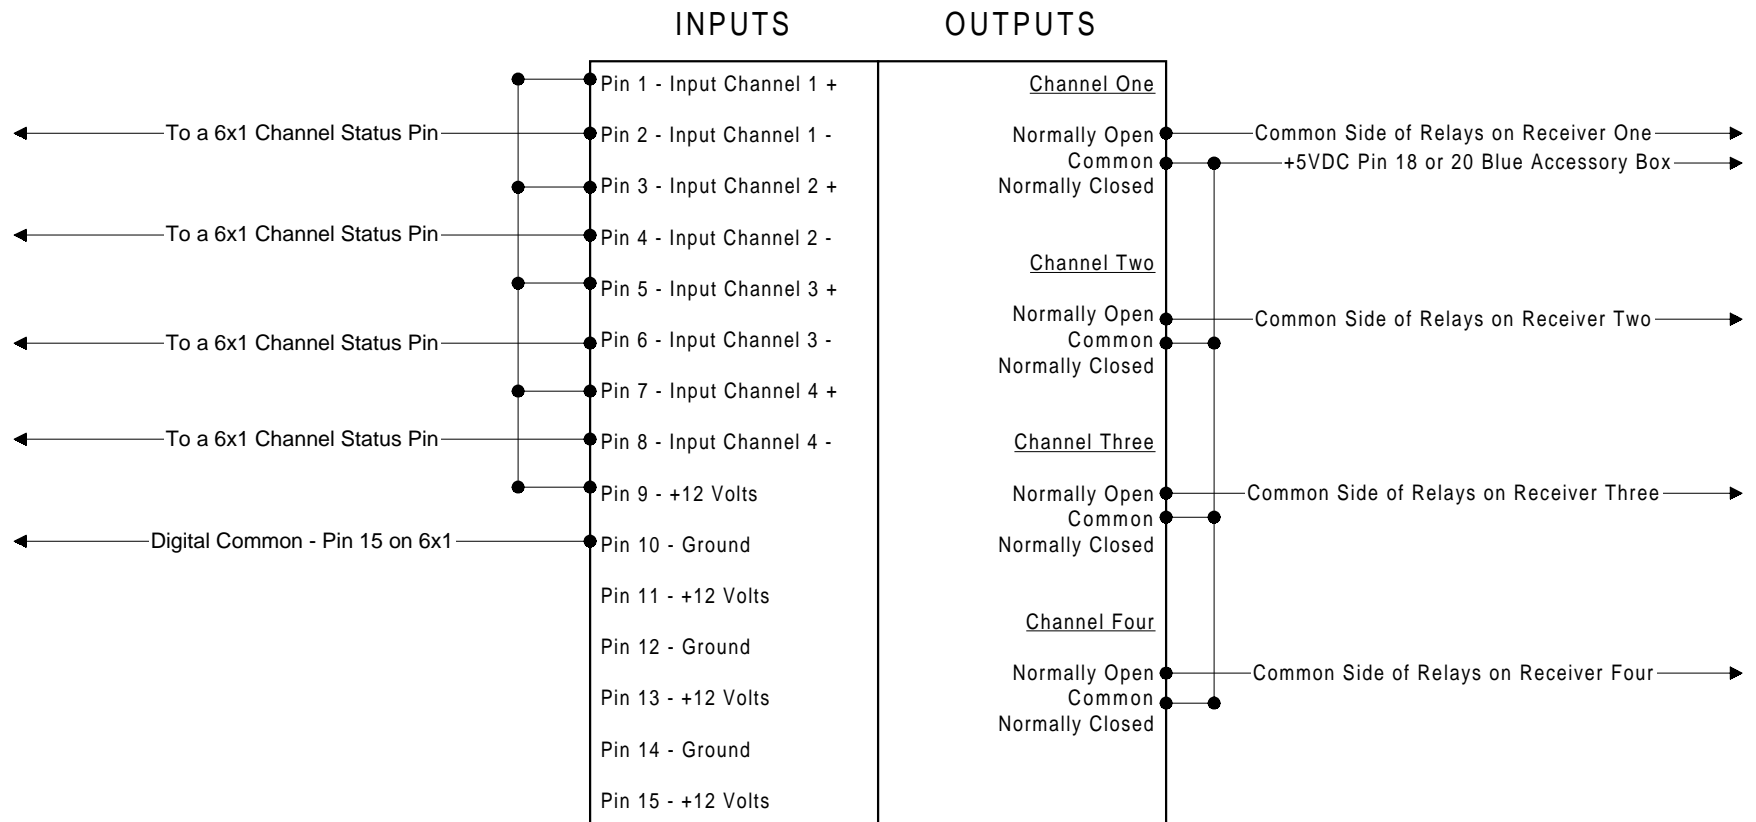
INPUTS OUTPUTS

Pin 1 - Input Channel 1 +
To a 6x1 Channel Status Pin
Pin 2 - Input Channel 1 -
Pin 3 - Input Channel 2 +
To a 6x1 Channel Status Pin
Pin 4 - Input Channel 2 -
Pin 5 - Input Channel 3 +
To a 6x1 Channel Status Pin
Pin 6 - Input Channel 3 -
Pin 7 - Input Channel 4 +
To a 6x1 Channel Status Pin
Pin 8 - Input Channel 4 -
Pin 9 - +12 Volts
Digital Common - Pin 15 on 6x1
Pin 10 - Ground
Pin 11 - +12 Volts
Pin 12 - Ground
Pin 13 - +12 Volts
Pin 14 - Ground
Pin 15 - +12 Volts

Channel One
Normally Open
Common Side of Relays on Receiver One
Common
+5VDC Pin 18 or 20 Blue Accessory Box
Normally Closed

Channel Two
Normally Open
Common Side of Relays on Receiver Two
Common
Normally Closed

Channel Three
Normally Open
Common Side of Relays on Receiver Three
Common
Normally Closed

Channel Four
Normally Open
Common Side of Relays on Receiver Four
Common
Normally Closed